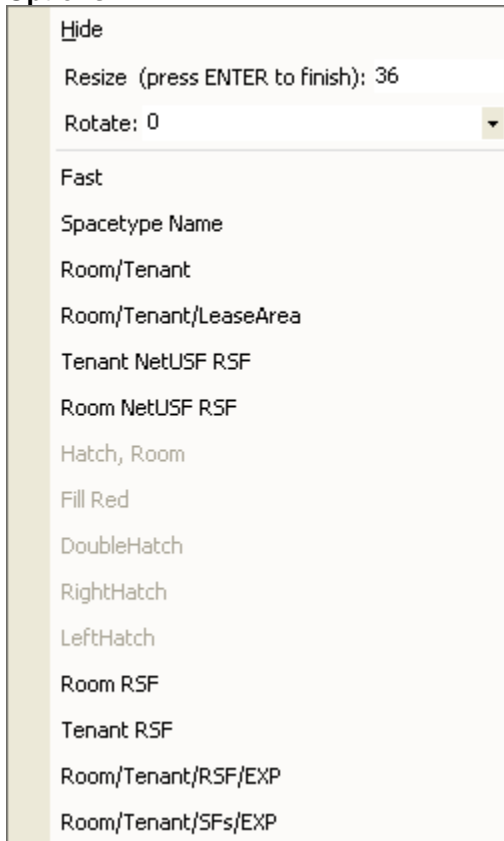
Hide

Resize (press ENTER to finish): 36

Rotate: 0

Fast

Spacetype Name

Room/Tenant

Room/Tenant/LeaseArea

Tenant NetUSF RSF

Room NetUSF RSF

Hatch, Room

Fill Red

DoubleHatch

RightHatch

LeftHatch

Room RSF

Tenant RSF

Room/Tenant/RSF/EXP

Room/Tenant/SFs/EXP